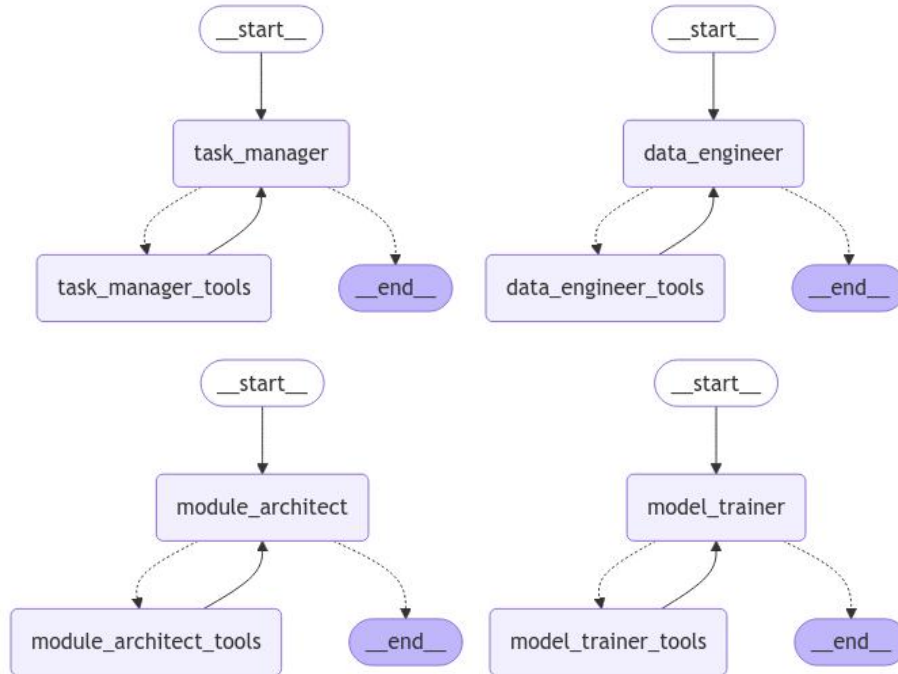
__start__

task_manager

task_manager_tools

__end__

__start__

data_engineer

data_engineer_tools

__end__

__start__

module_architect

module_architect_tools

__end__

__start__

model_trainer

model_trainer_tools

__end__